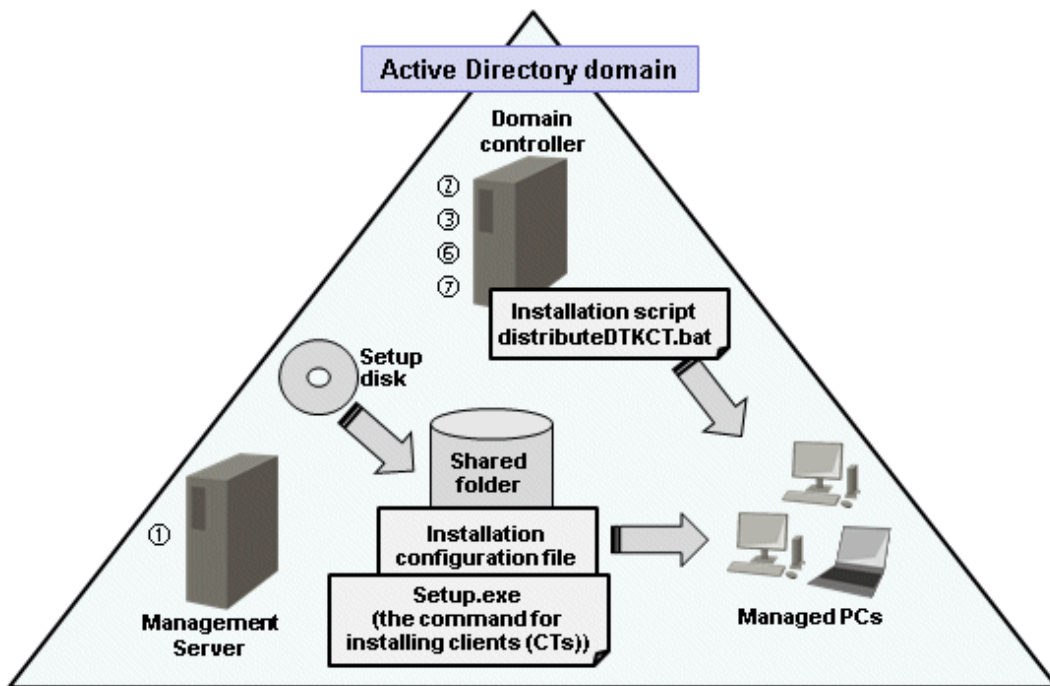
Active Directory domain

Domain controller

②
③
⑥
⑦

Installation script distributeDTKCT.bat

Setup disk

Shared folder

Installation configuration file

Setup.exe (the command for installing clients (CTs))

①

Management Server

Managed PCs